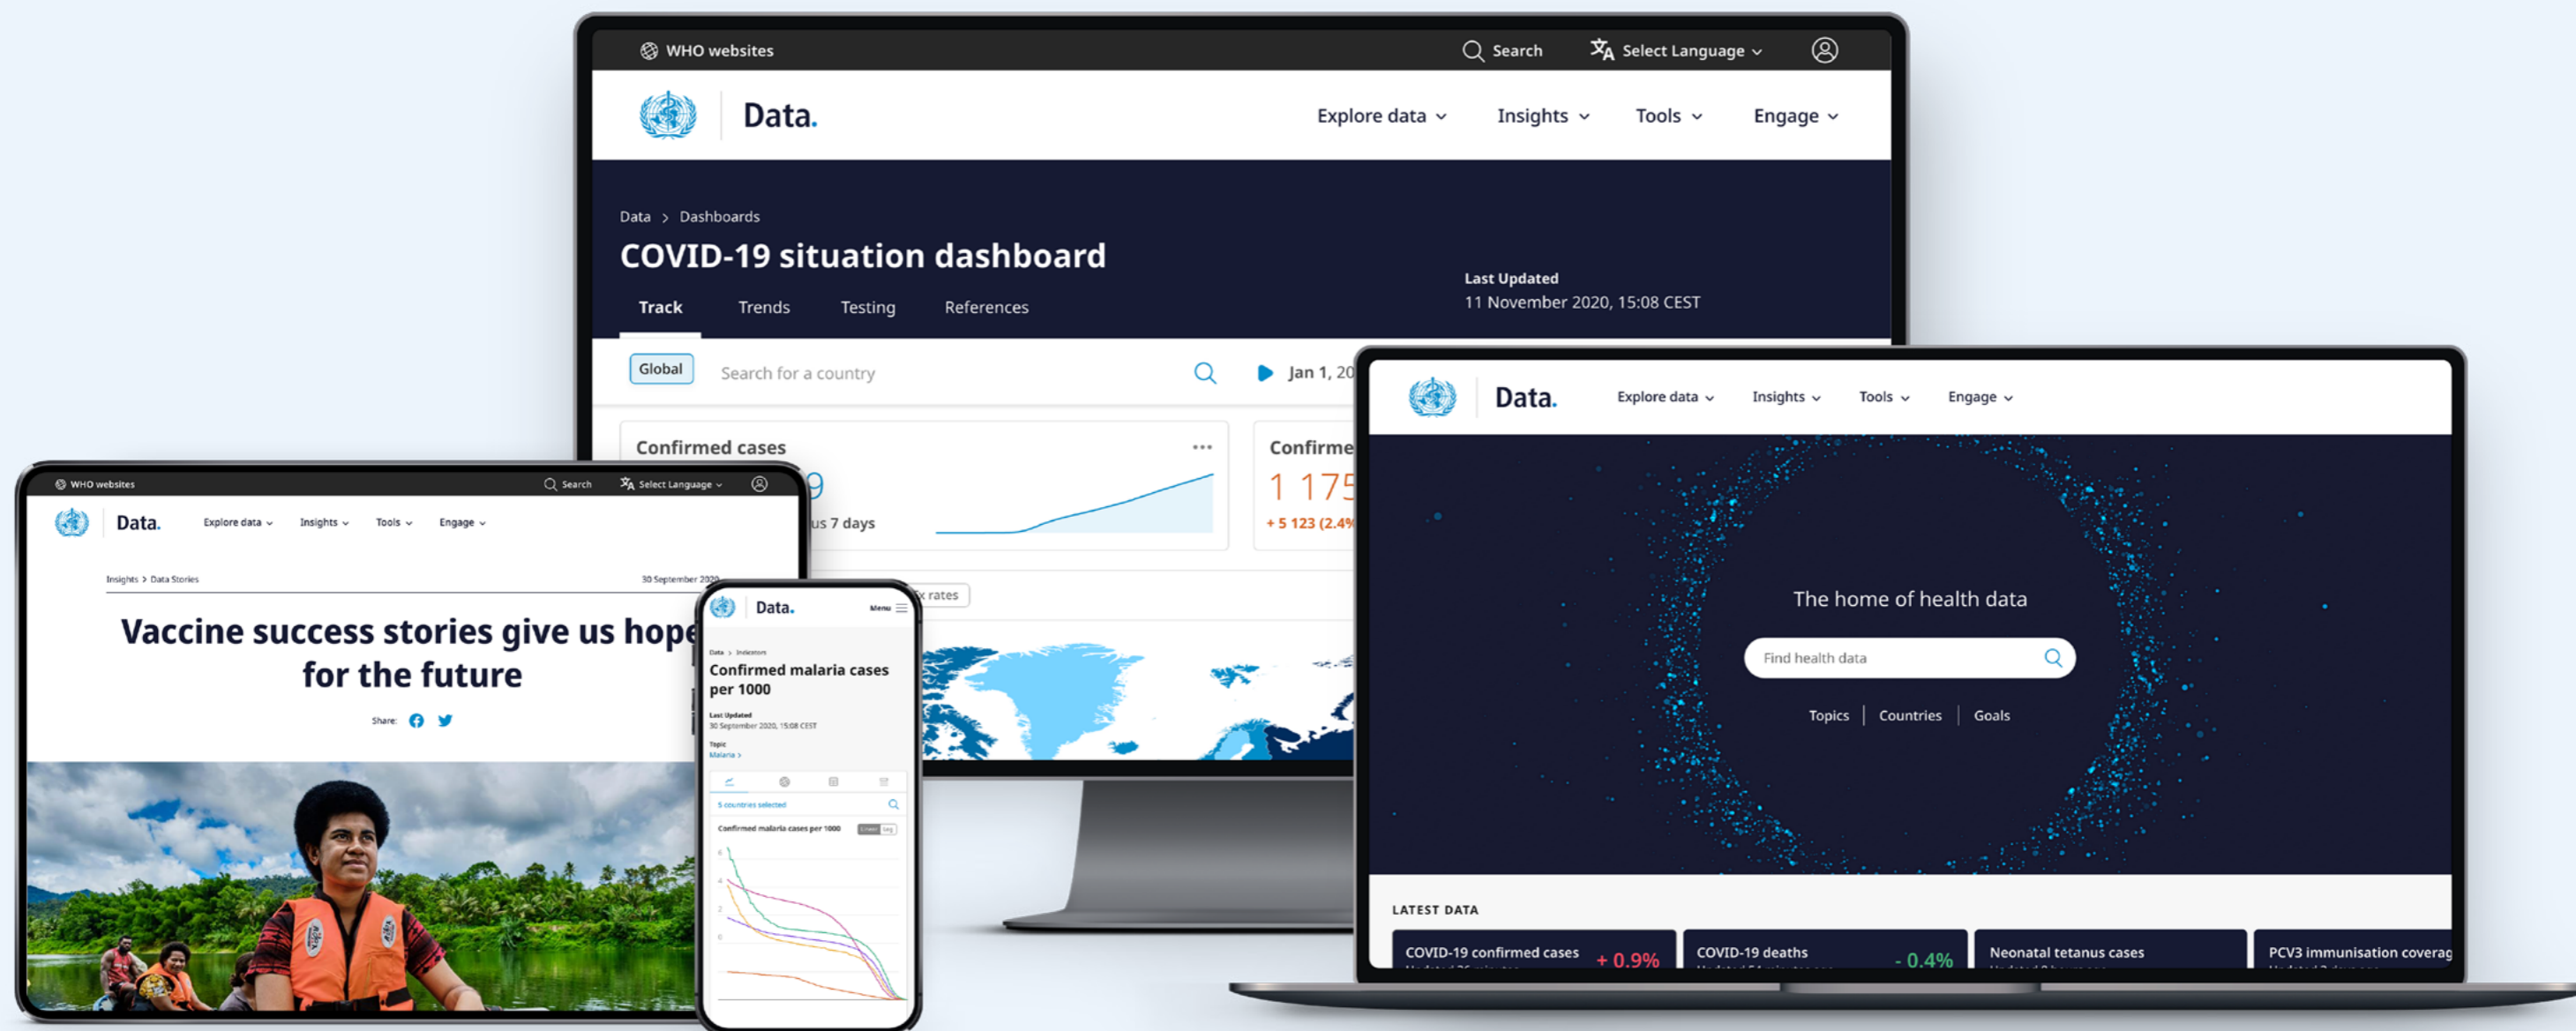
WHO websites
Search
Select Language
Data.
Explore data
Insights
Tools
Engage
Data > Dashboards
COVID-19 situation dashboard
Track
Trends
Testing
References
Last Updated
11 November 2020, 15:08 CEST
Global
Search for a country
Jan 1, 20
Confirmed cases
9
us 7 days
Confirme
1 175
+ 5 123 (2.4%
x rates

WHO websites
Search
Select Language
Data.
Explore data
Insights
Tools
Engage
Insights > Data Stories
30 September 2020
Vaccine success stories give us hope for the future
Share:

Data.
Menu
Data > Indicators
Confirmed malaria cases per 1000
Last Updated
30 September 2020, 15:08 CEST
Topic
Malaria >
5 countries selected
Confirmed malaria cases per 1000

Data.
Explore data
Insights
Tools
Engage
The home of health data
Find health data
Topics
Countries
Goals
LATEST DATA
COVID-19 confirmed cases
+ 0.9%
COVID-19 deaths
- 0.4%
Neonatal tetanus cases
PCV3 immunisation coverag